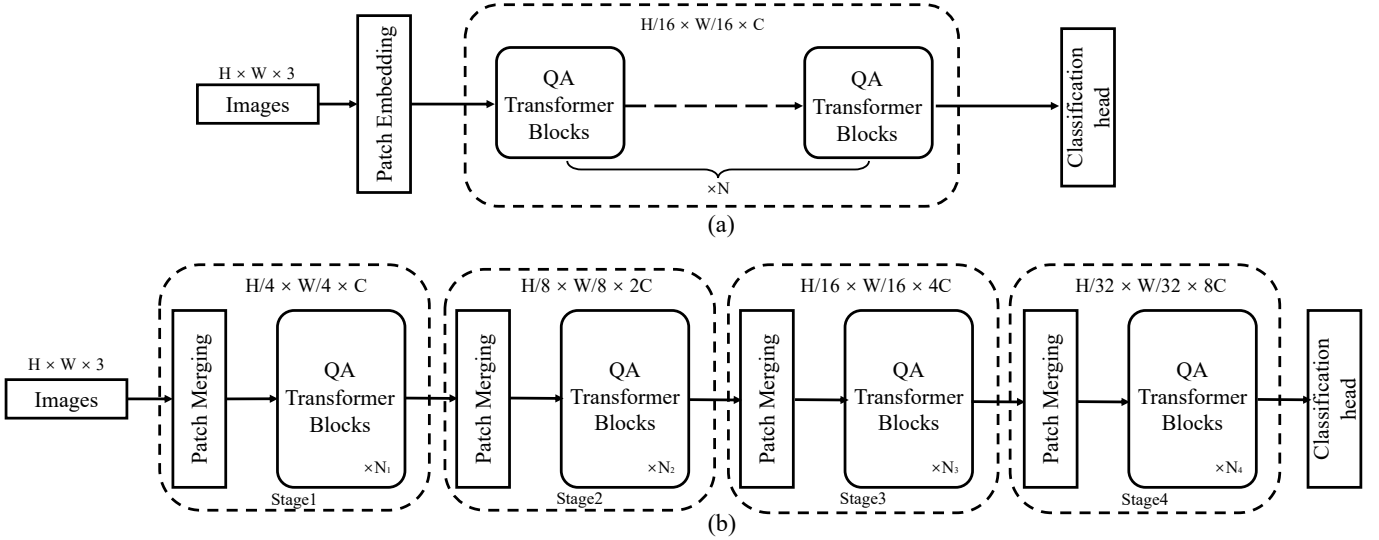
H × W × 3

Images

Patch Embedding

H/16 × W/16 × C

QA Transformer Blocks

QA Transformer Blocks

×N

Classification head

(a)

H × W × 3

Images

H/4 × W/4 × C

Patch Merging

QA Transformer Blocks

×N₁

Stage1

H/8 × W/8 × 2C

Patch Merging

QA Transformer Blocks

×N₂

Stage2

H/16 × W/16 × 4C

Patch Merging

QA Transformer Blocks

×N₃

Stage3

H/32 × W/32 × 8C

Patch Merging

QA Transformer Blocks

×N₄

Stage4

Classification head

(b)